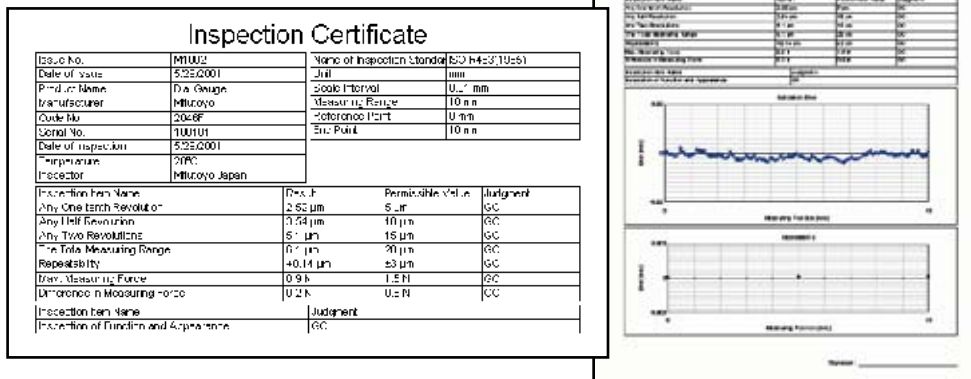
Inspection Certificate

| | |
|---|---|
| Issue No. | M1002 |
| Date of Issue | 5/29/2001 |
| Product Name | Dial Gauge |
| Manufacturer | Mitutoyo |
| Code No | 2046F |
| Serial No. | 100101 |
| Date of Inspection | 5/29/2001 |
| Temperature | 20°C |
| Inspector | Mitutoyo Japan |

| | |
|---|---|
| Name of Inspection Standard | ISO R463(1965) |
| Unit | mm |
| Scale Interval | 0.01 mm |
| Measuring Range | 10 mm |
| Reference Point | 0 mm |
| End Point | 10 mm |

| Inspection Item Name | Result | Permissible Value | Judgment |
|---|---|---|---|
| Any One-tenth Revolution | 2.53 µm | 5 µm | GO |
| Any Half Revolution | 3.54 µm | 10 µm | GO |
| Any Two Revolutions | 5.1 µm | 15 µm | GO |
| The Total Measuring Range | 0.1 µm | 20 µm | GO |
| Repeatability | +0.14 µm | ±3 µm | GO |
| Max. Measuring Force | 0.9 N | 1.5 N | GO |
| Difference in Measuring Force | 0.2 N | 0.5 N | GO |

| Inspection Item Name | Judgment |
|---|---|
| Inspection of Function and Appearance | GO |

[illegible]